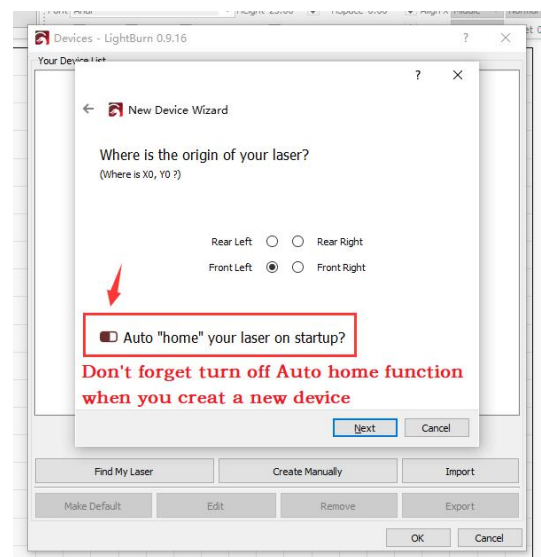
Font Arial Height 25.00 HSpace 0.00 Align X Middle Normal

Devices - LightBurn 0.9.16 ? ×

Your Device List

? ×

← New Device Wizard

Where is the origin of your laser?
(Where is X0, Y0 ?)

Rear Left Rear Right
Front Left Front Right

Auto "home" your laser on startup?

Don't forget turn off Auto home function when you creat a new device

Next Cancel

Find My Laser Create Manually Import

Make Default Edit Remove Export

OK Cancel